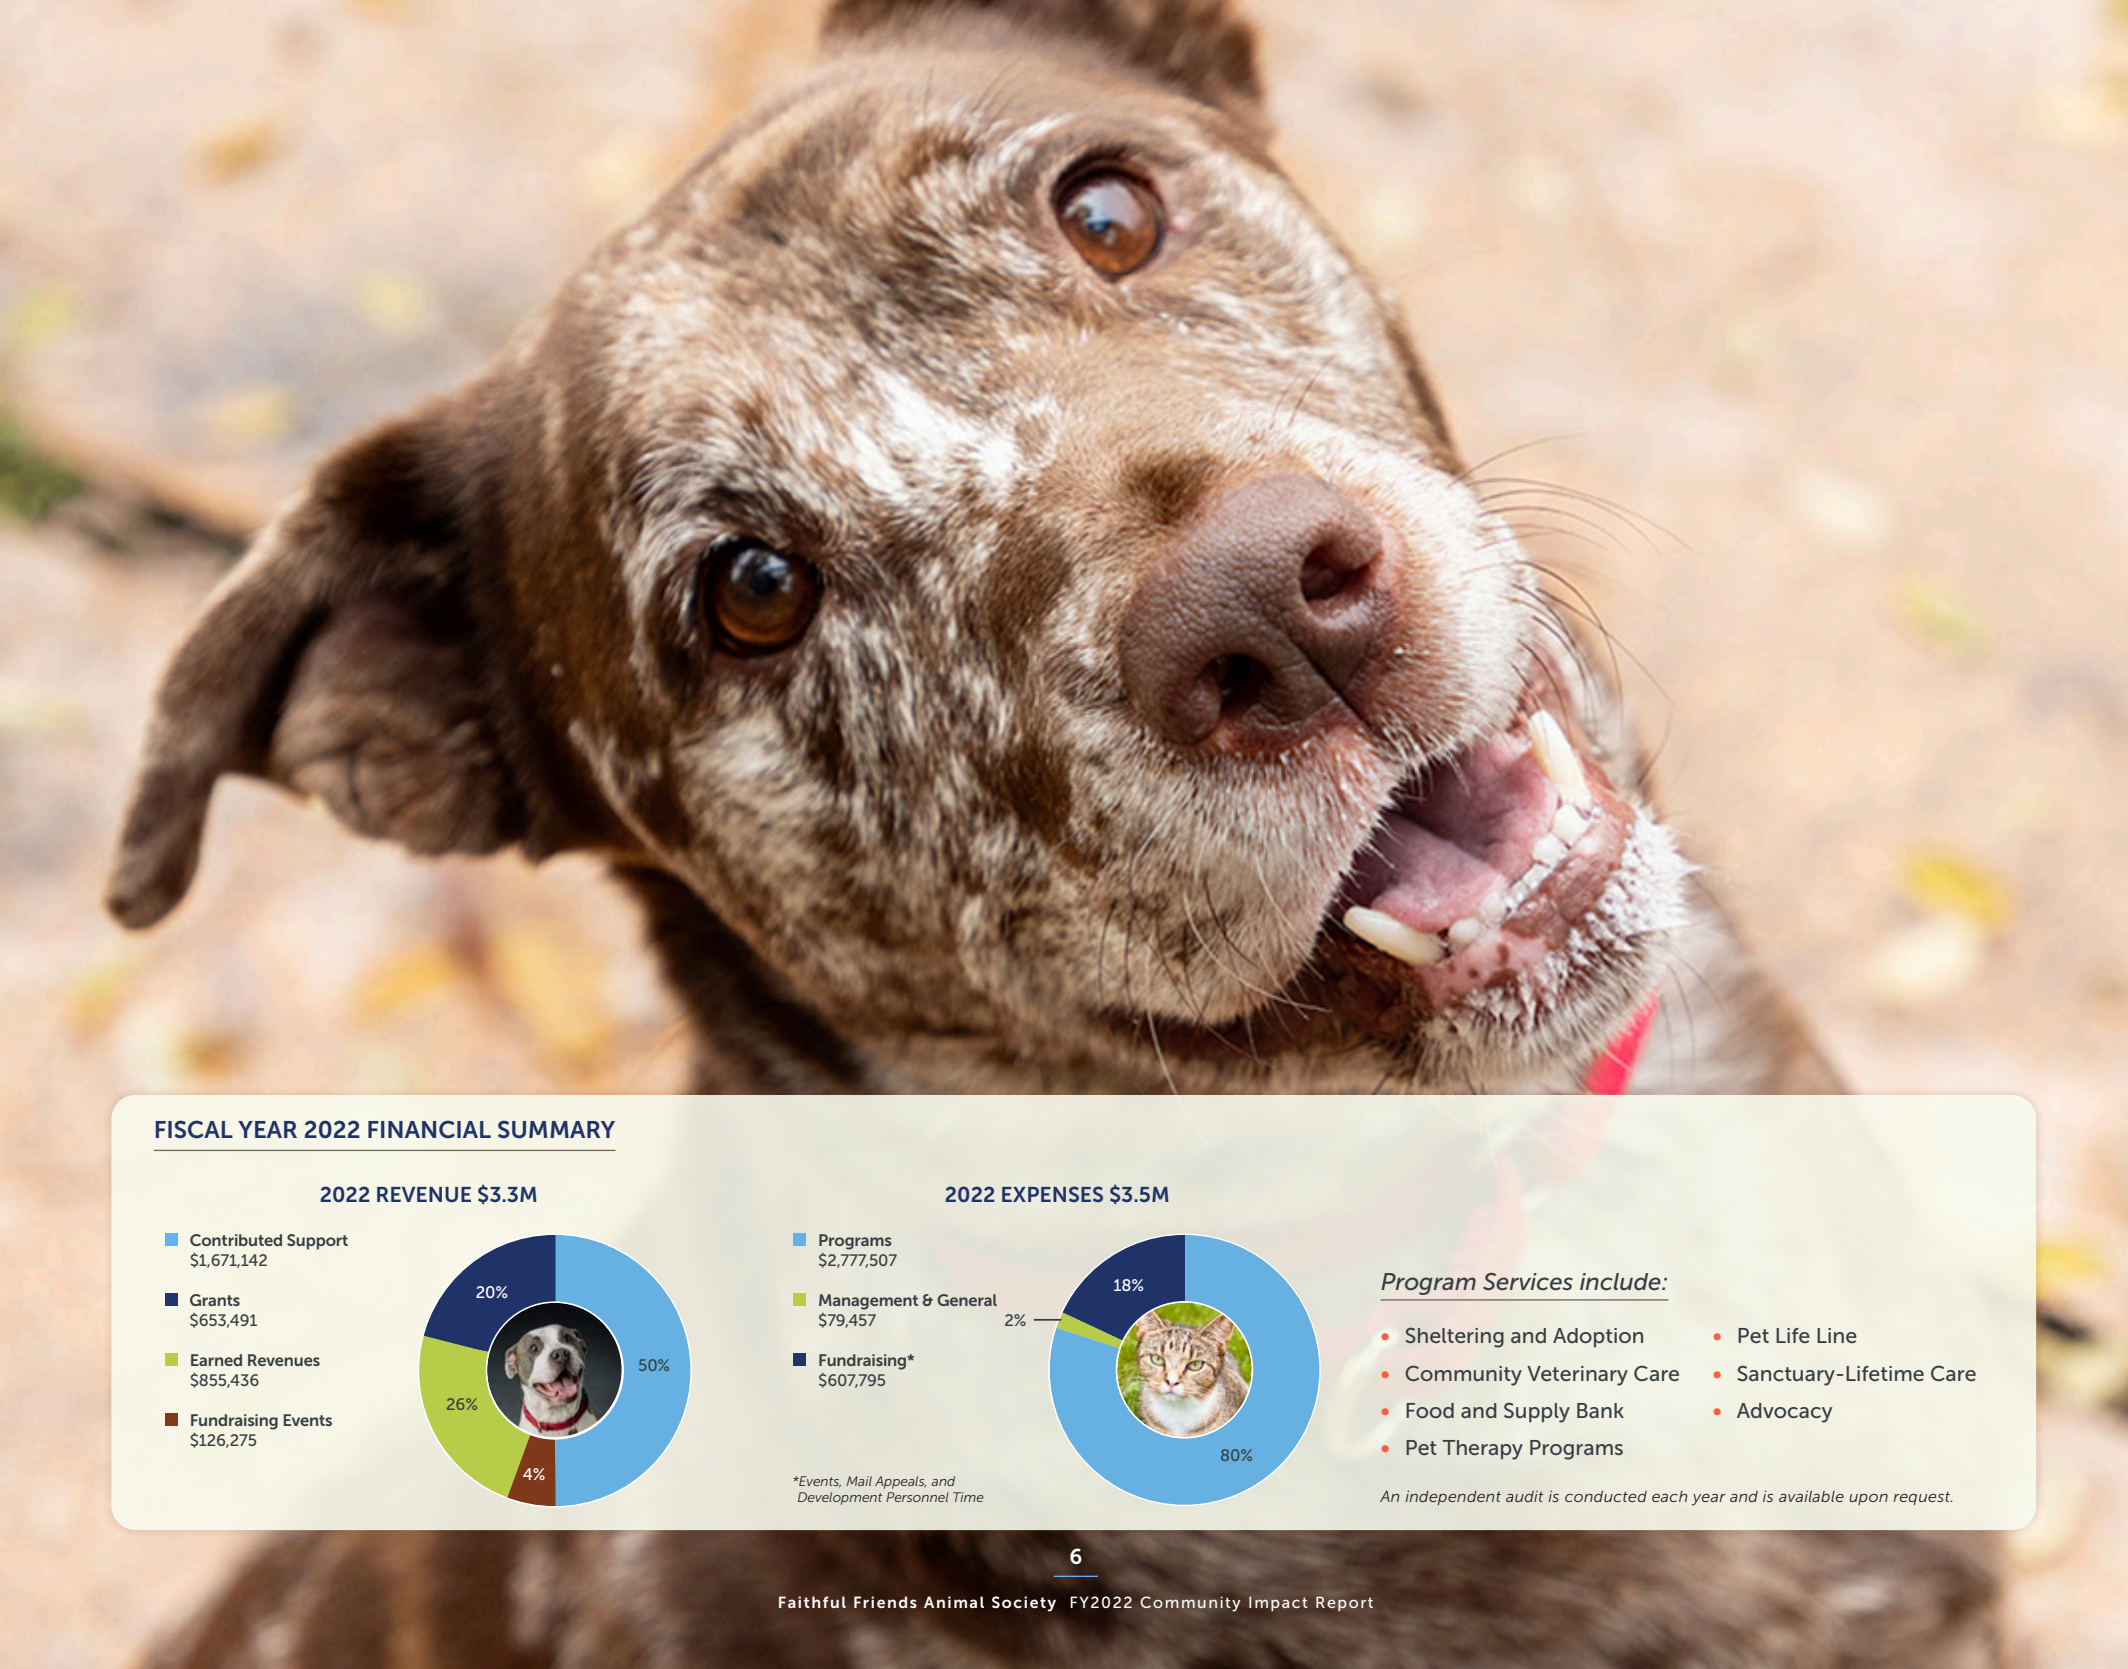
FISCAL YEAR 2022 FINANCIAL SUMMARY

2022 REVENUE $3.3M

Contributed Support
$1,671,142

Grants
$653,491

Earned Revenues
$855,436

Fundraising Events
$126,275

20%
50%
26%
4%

2022 EXPENSES $3.5M

Programs
$2,777,507

Management & General
$79,457

Fundraising*
$607,795

18%
2%
80%

*Events, Mail Appeals, and Development Personnel Time

Program Services include:

- Sheltering and Adoption
- Community Veterinary Care
- Food and Supply Bank
- Pet Therapy Programs
- Pet Life Line
- Sanctuary-Lifetime Care
- Advocacy

An independent audit is conducted each year and is available upon request.

6

Faithful Friends Animal Society FY2022 Community Impact Report